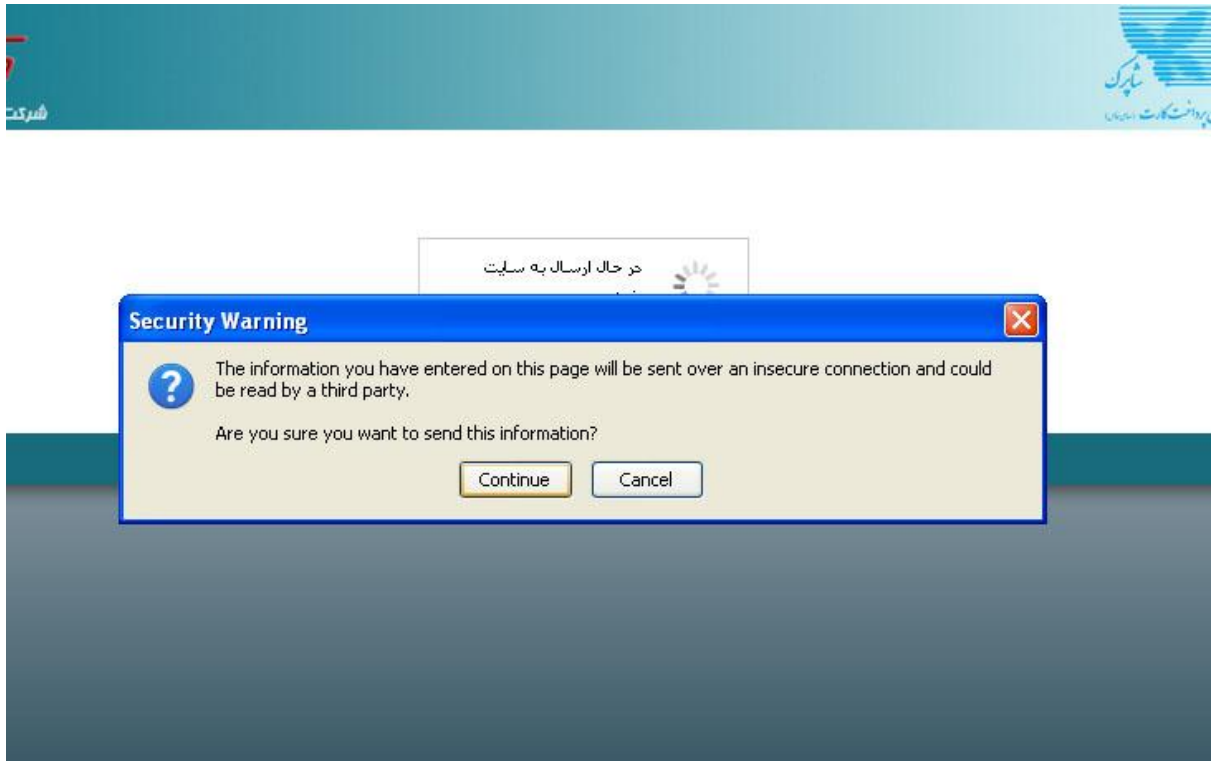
شرکت

شاپرک
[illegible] پرداخت کارت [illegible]

در حال ارسال به سایت
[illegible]

Security Warning

The information you have entered on this page will be sent over an insecure connection and could be read by a third party.

Are you sure you want to send this information?

Continue Cancel